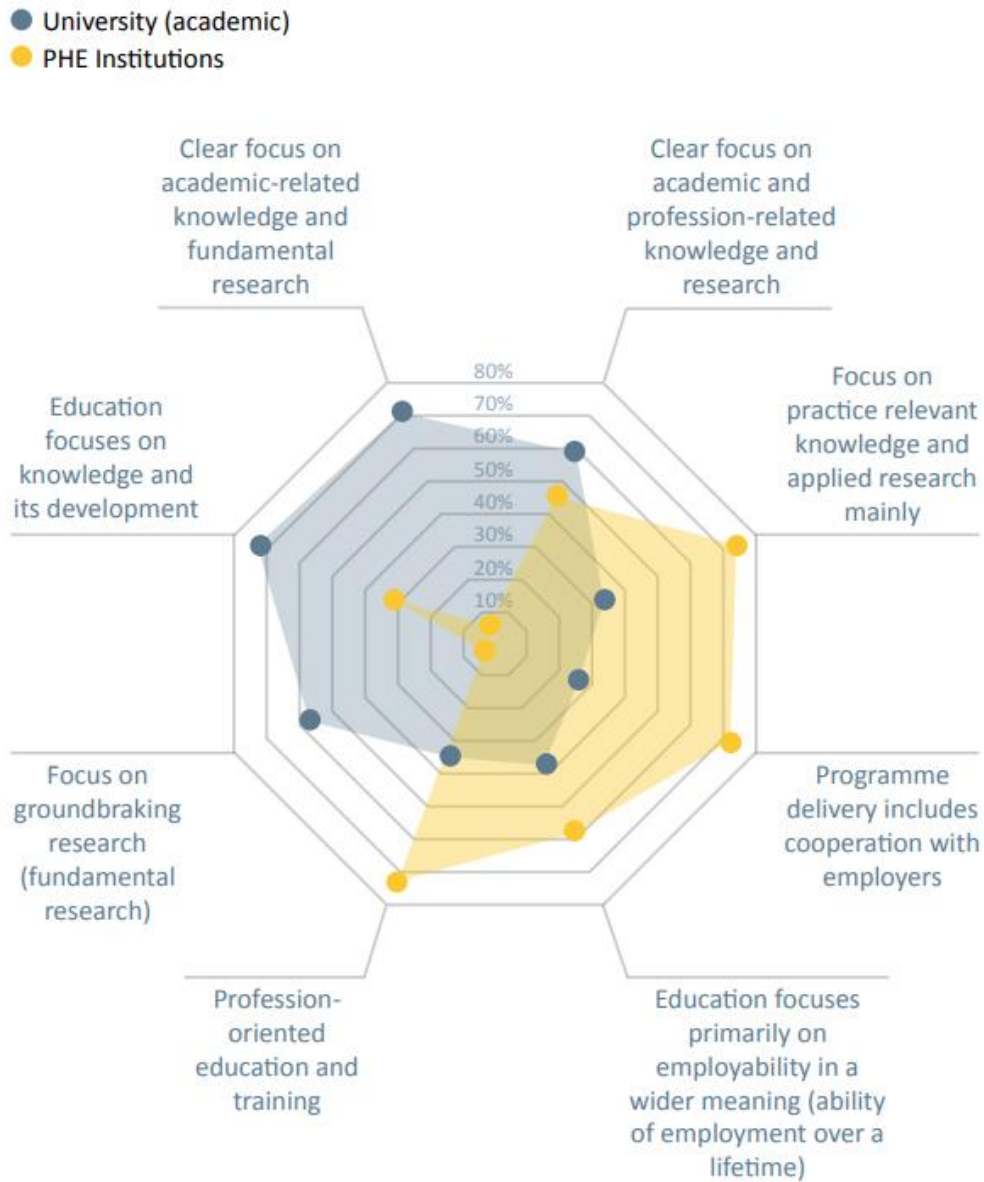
University (academic)
PHE Institutions

Clear focus on academic-related knowledge and fundamental research

Clear focus on academic and profession-related knowledge and research

Focus on practice relevant knowledge and applied research mainly

Programme delivery includes cooperation with employers

Education focuses primarily on employability in a wider meaning (ability of employment over a lifetime)

Profession-oriented education and training

Focus on groundbraking research (fundamental research)

Education focuses on knowledge and its development

80%
70%
60%
50%
40%
30%
20%
10%